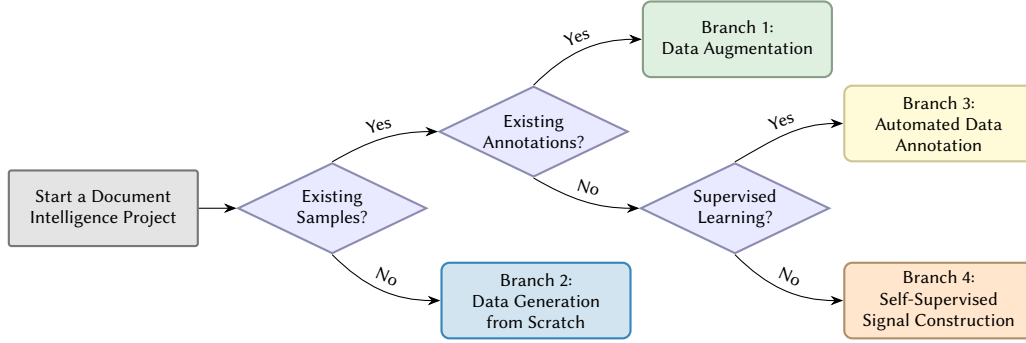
Start a Document Intelligence Project

Existing Samples?

Yes

Existing Annotations?

Yes

Branch 1: Data Augmentation

No

Supervised Learning?

Yes

Branch 3: Automated Data Annotation

No

Branch 4: Self-Supervised Signal Construction

No

Branch 2: Data Generation from Scratch